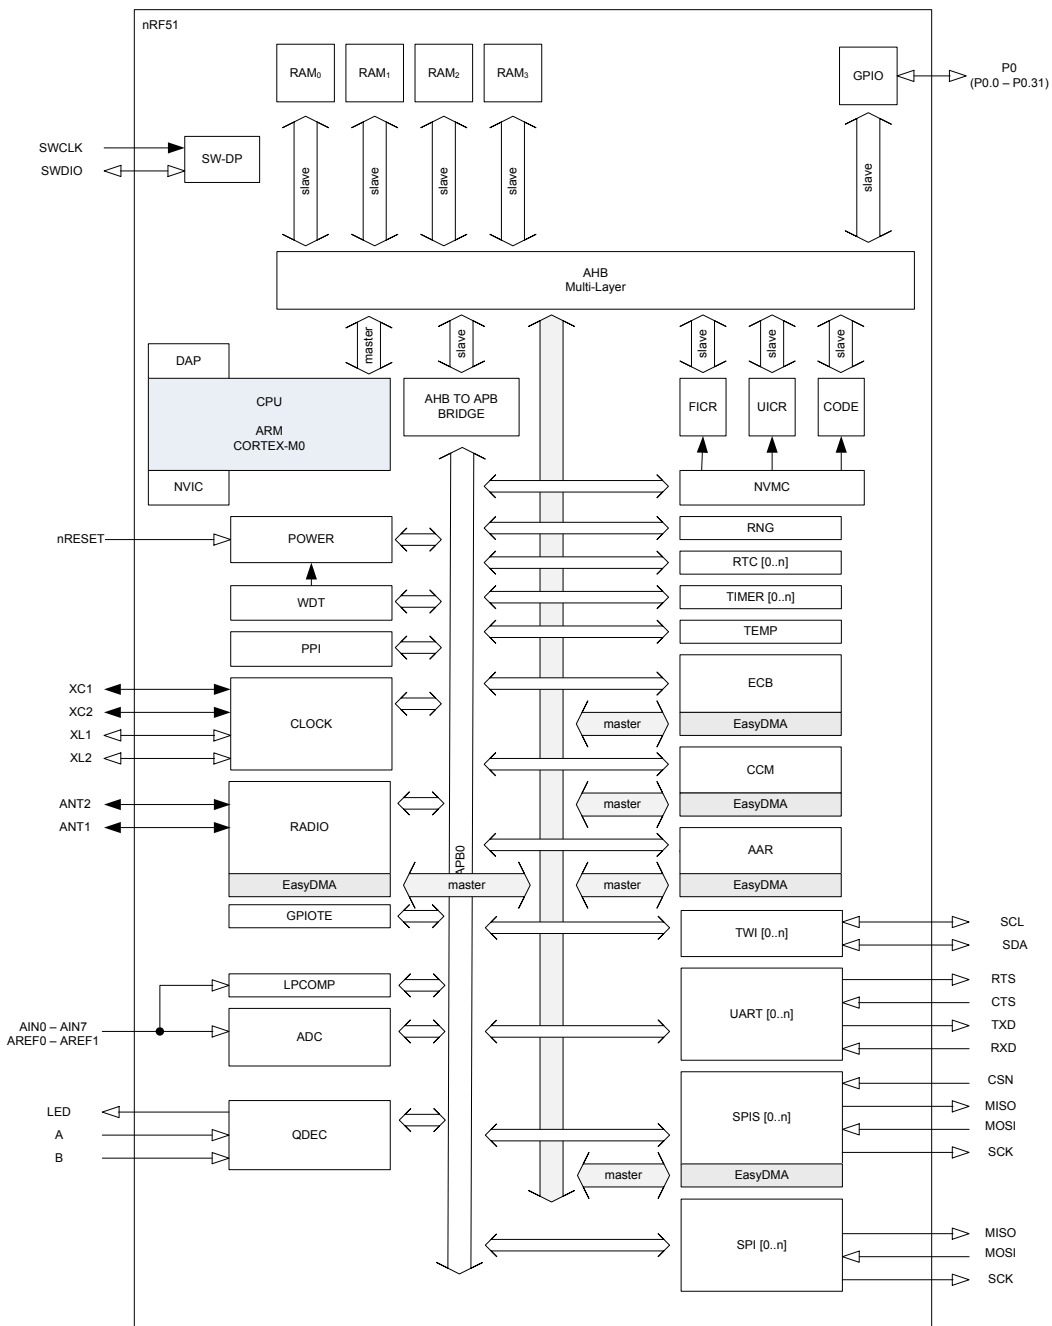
nRF51

$RAM_0$ $RAM_1$ $RAM_2$ $RAM_3$

GPIO

P0
(P0.0 – P0.31)

SWCLK
SWDIO

SW-DP

slave slave slave slave slave

AHB
Multi-Layer

master slave slave slave slave

DAP

CPU

ARM
CORTEX-M0

NVIC

AHB TO APB BRIDGE

FICR UICR CODE

NVMC

RNG

RTC [0..n]

TIMER [0..n]

TEMP

nRESET

POWER

WDT

PPI

XC1
XC2
XL1
XL2

CLOCK

ECB
master
EasyDMA

CCM
master
EasyDMA

ANT2
ANT1

RADIO

EasyDMA

APB0

master

AAR
master
EasyDMA

GPIOTE

TWI [0..n]

SCL
SDA

LPCOMP

UART [0..n]

RTS
CTS
TXD
RXD

AIN0 – AIN7
AREF0 – AREF1

ADC

LED
A
B

QDEC

SPIS [0..n]

CSN
MISO
MOSI
SCK

master
EasyDMA

SPI [0..n]

MISO
MOSI
SCK